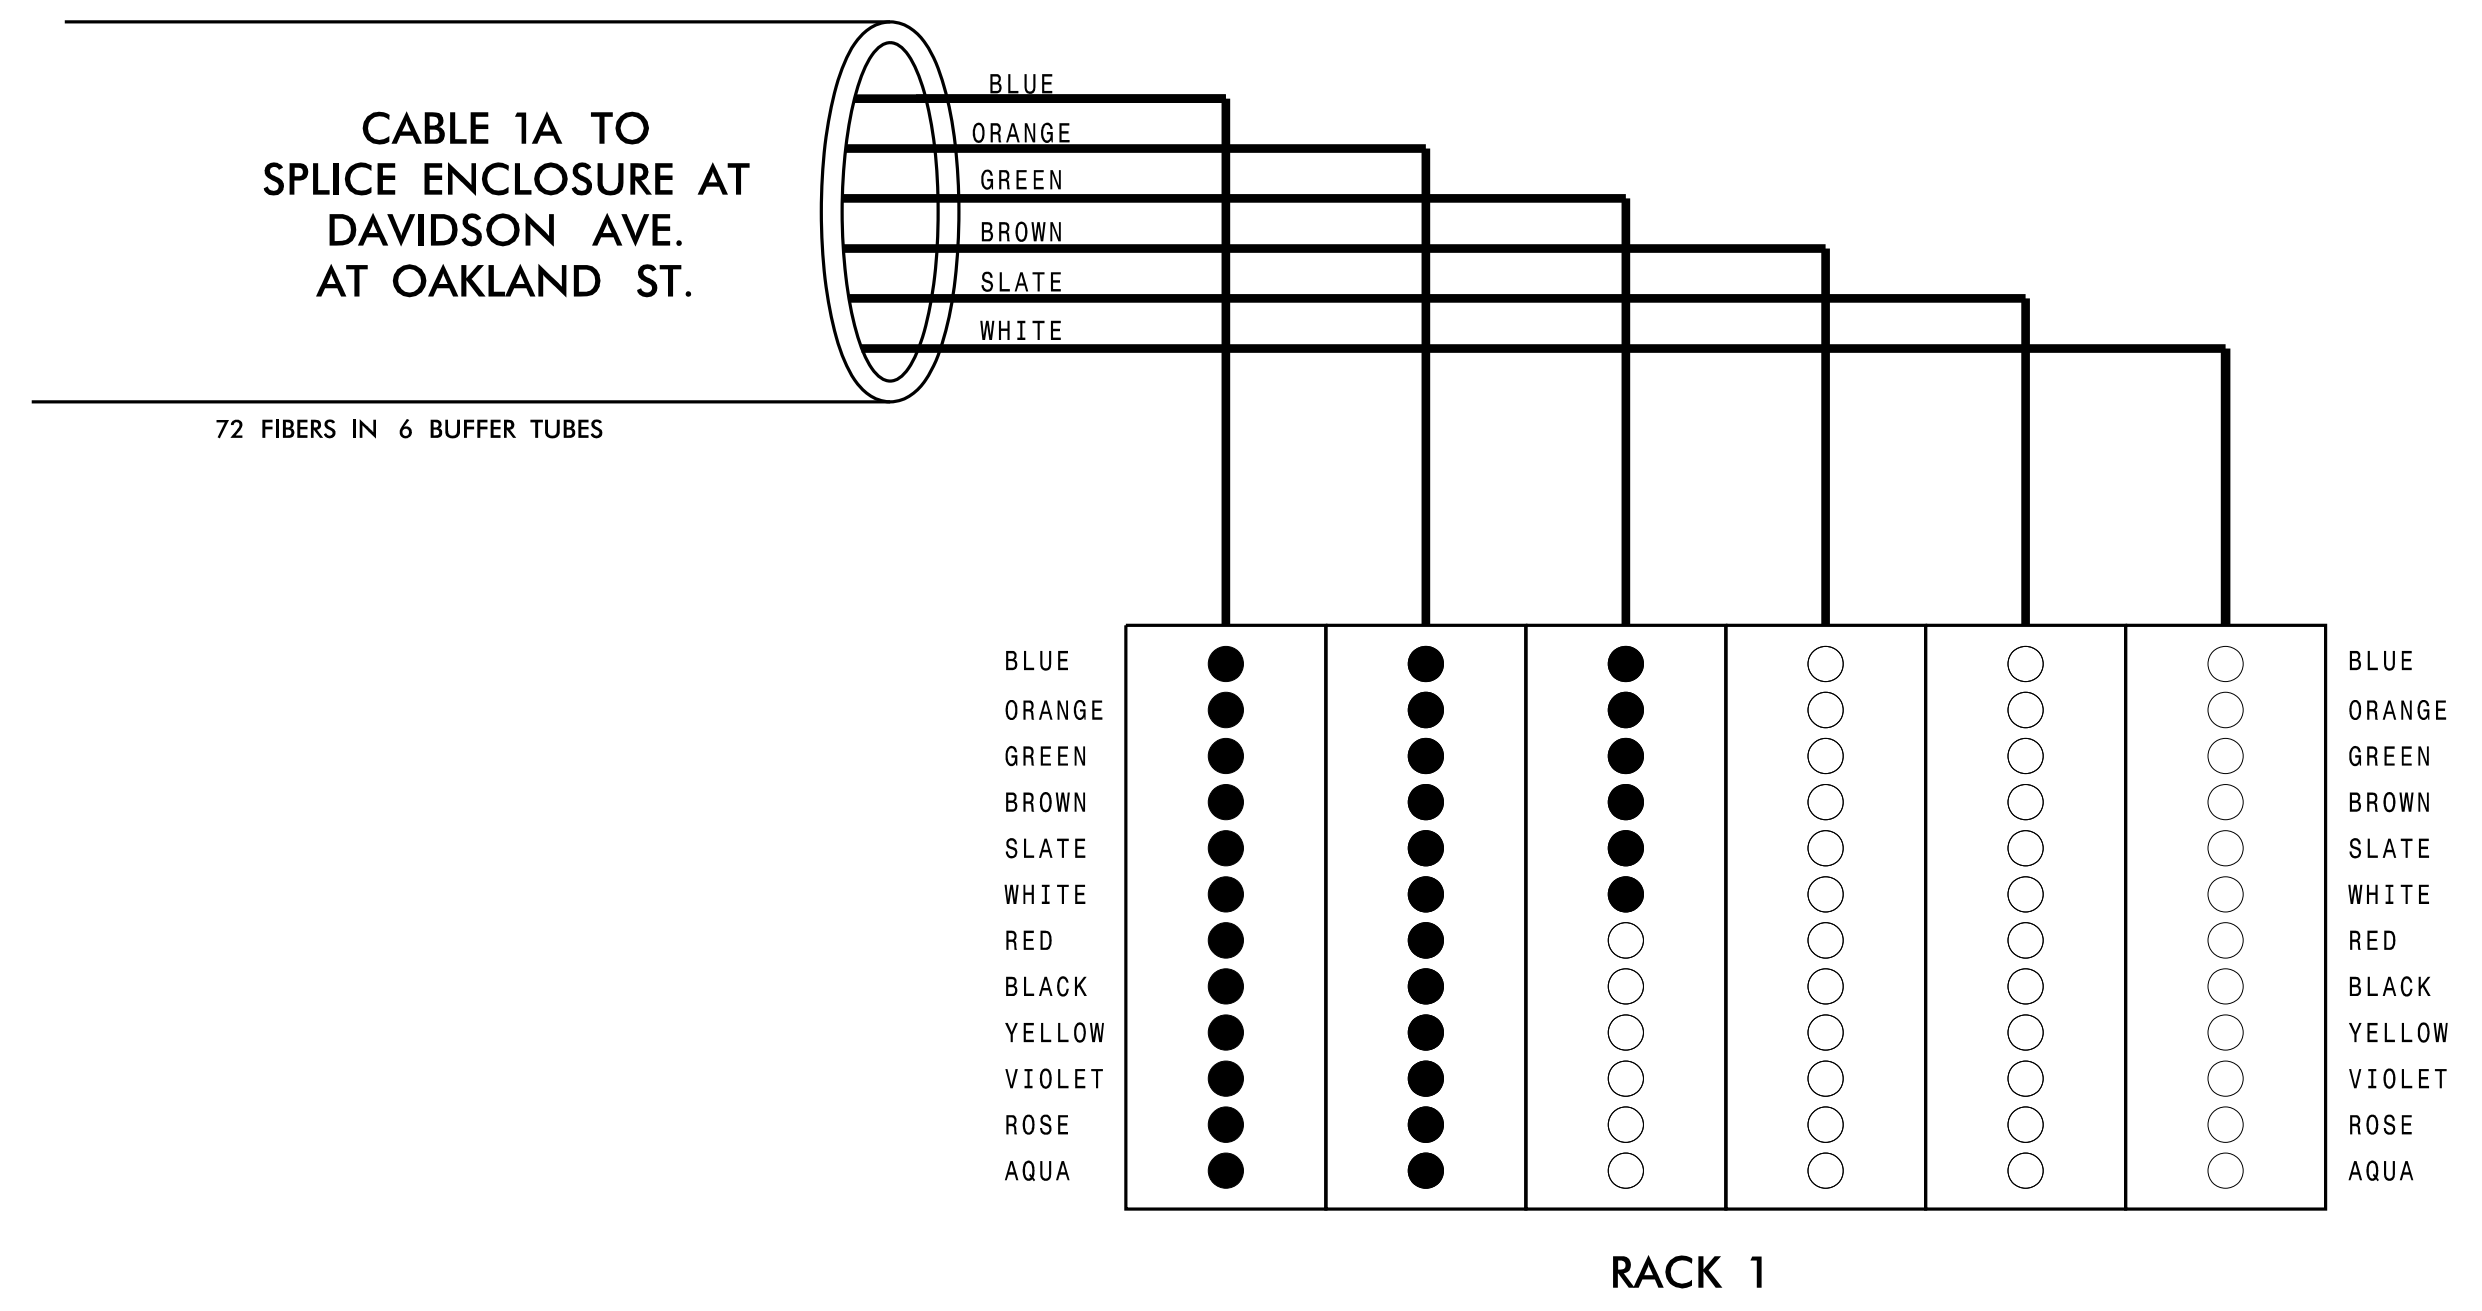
CABLE 1A TO
SPLICE ENCLOSURE AT
DAVIDSON AVE.
AT OAKLAND ST.

72 FIBERS IN 6 BUFFER TUBES

BLUE
ORANGE
GREEN
BROWN
SLATE
WHITE

BLUE
ORANGE
GREEN
BROWN
SLATE
WHITE
RED
BLACK
YELLOW
VIOLET
ROSE
AQUA

BLUE
ORANGE
GREEN
BROWN
SLATE
WHITE
RED
BLACK
YELLOW
VIOLET
ROSE
AQUA

RACK 1